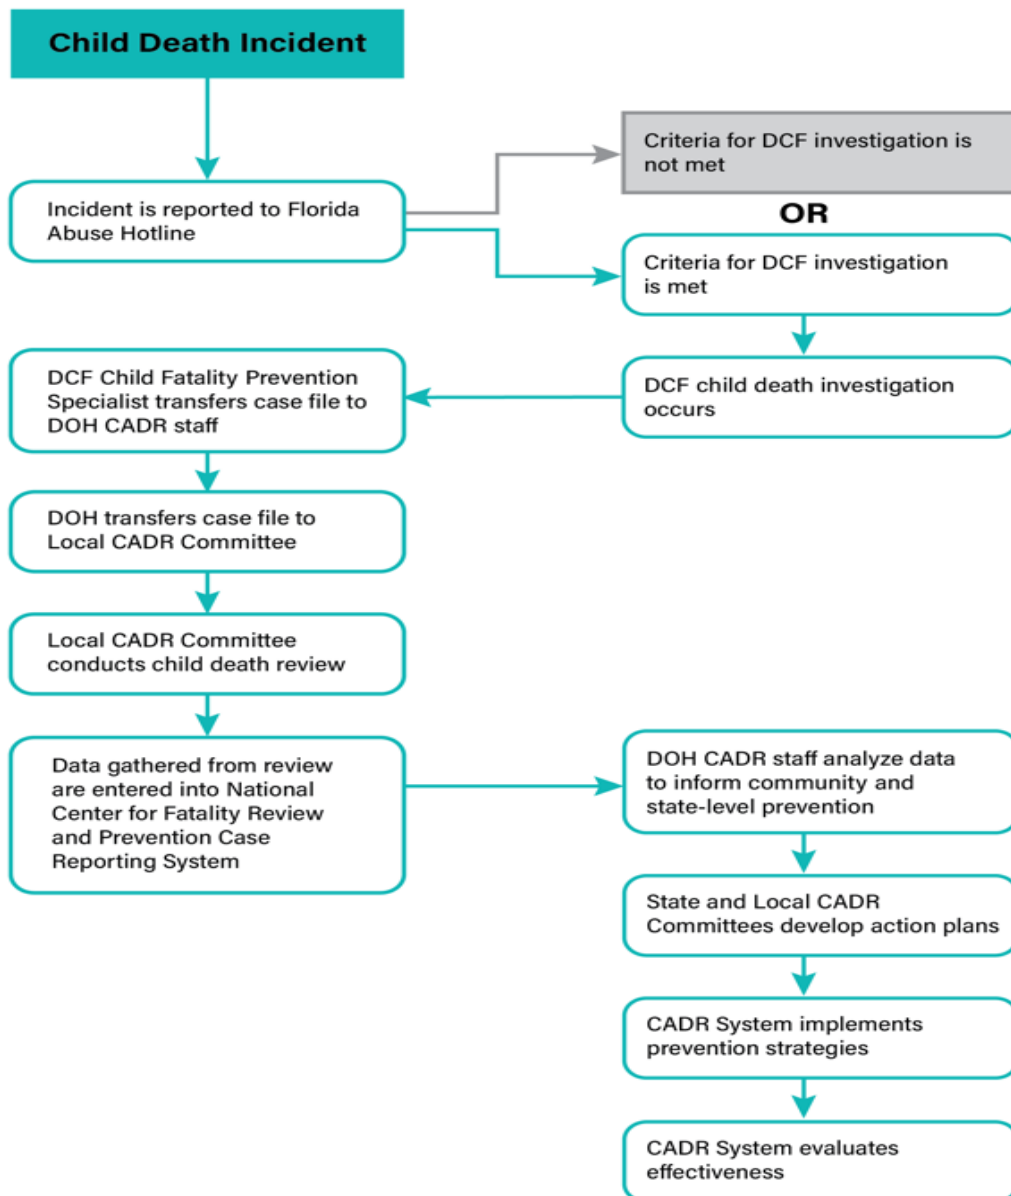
Child Death Incident

Incident is reported to Florida Abuse Hotline

Criteria for DCF investigation is not met

OR

Criteria for DCF investigation is met

DCF child death investigation occurs

DCF Child Fatality Prevention Specialist transfers case file to DOH CADR staff

DOH transfers case file to Local CADR Committee

Local CADR Committee conducts child death review

Data gathered from review are entered into National Center for Fatality Review and Prevention Case Reporting System

DOH CADR staff analyze data to inform community and state-level prevention

State and Local CADR Committees develop action plans

CADR System implements prevention strategies

CADR System evaluates effectiveness